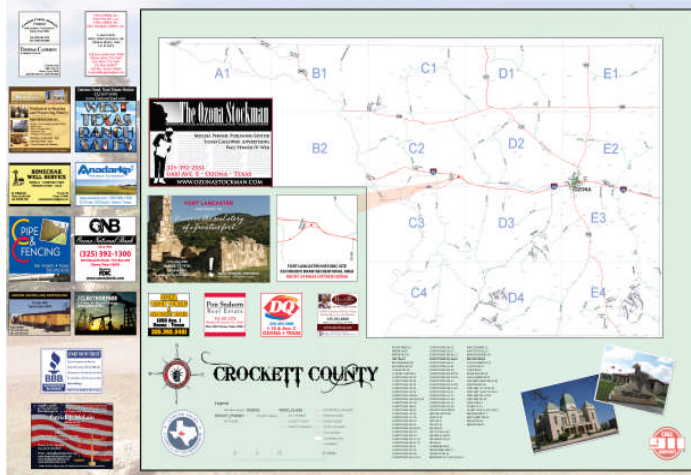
A1
B1
C1
D1
E1
B2
C2
D2
E2
C3
D3
E3
C4
D4
E4
OZONA

The Ozona Stockman
(325) 392-2551
1000 AVE. E · OZONA · TEXAS
WWW.OZONASTOCKMAN.COM

FORT LANCASTER
Discover the real story of a frontier fort.
FORT LANCASTER HISTORIC SITE

TEXAS RANCH SALES

BINECKAR WELL SERVICE

Anadarko

PIPE & FENCING

OBNB
Ozona National Bank
(325) 392-1300
FDIC

BBB

DQ
OZONA · TEXAS

Fox Seahorn Real Estate

CROCKETT COUNTY

Legend